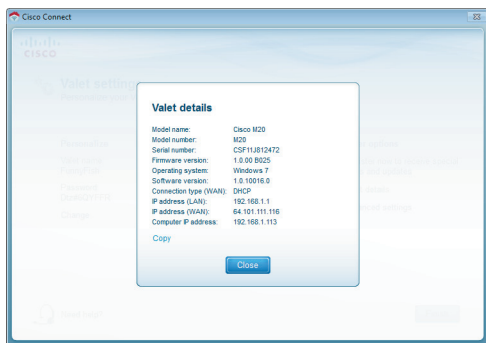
Cisco Connect

cisco

Valet settings

Valet details

| Model name: | Cisco M20 |
|---|---|
| Model number: | M20 |
| Serial number: | CSF11J812472 |
| Firmware version: | 1.0.00 B025 |
| Operating system: | Windows 7 |
| Software version: | 1.0.10016.0 |
| Connection type (WAN): | DHCP |
| IP address (LAN): | 192.168.1.1 |
| IP address (WAN): | 64.101.111.116 |
| Computer IP address: | 192.168.1.113 |

Copy

Close